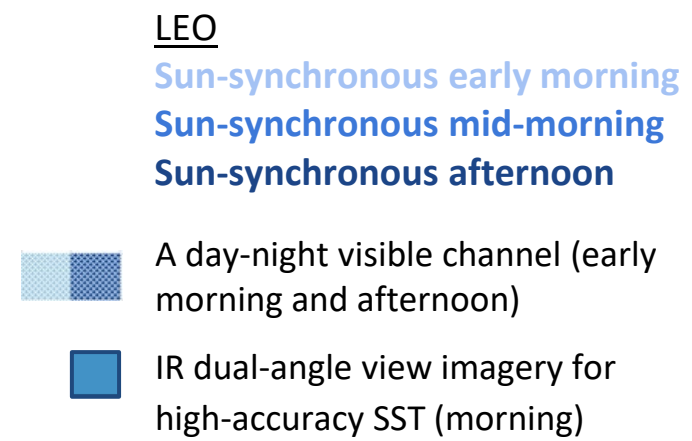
LEO

Sun-synchronous early morning

Sun-synchronous mid-morning

Sun-synchronous afternoon

A day-night visible channel (early morning and afternoon)

IR dual-angle view imagery for high-accuracy SST (morning)